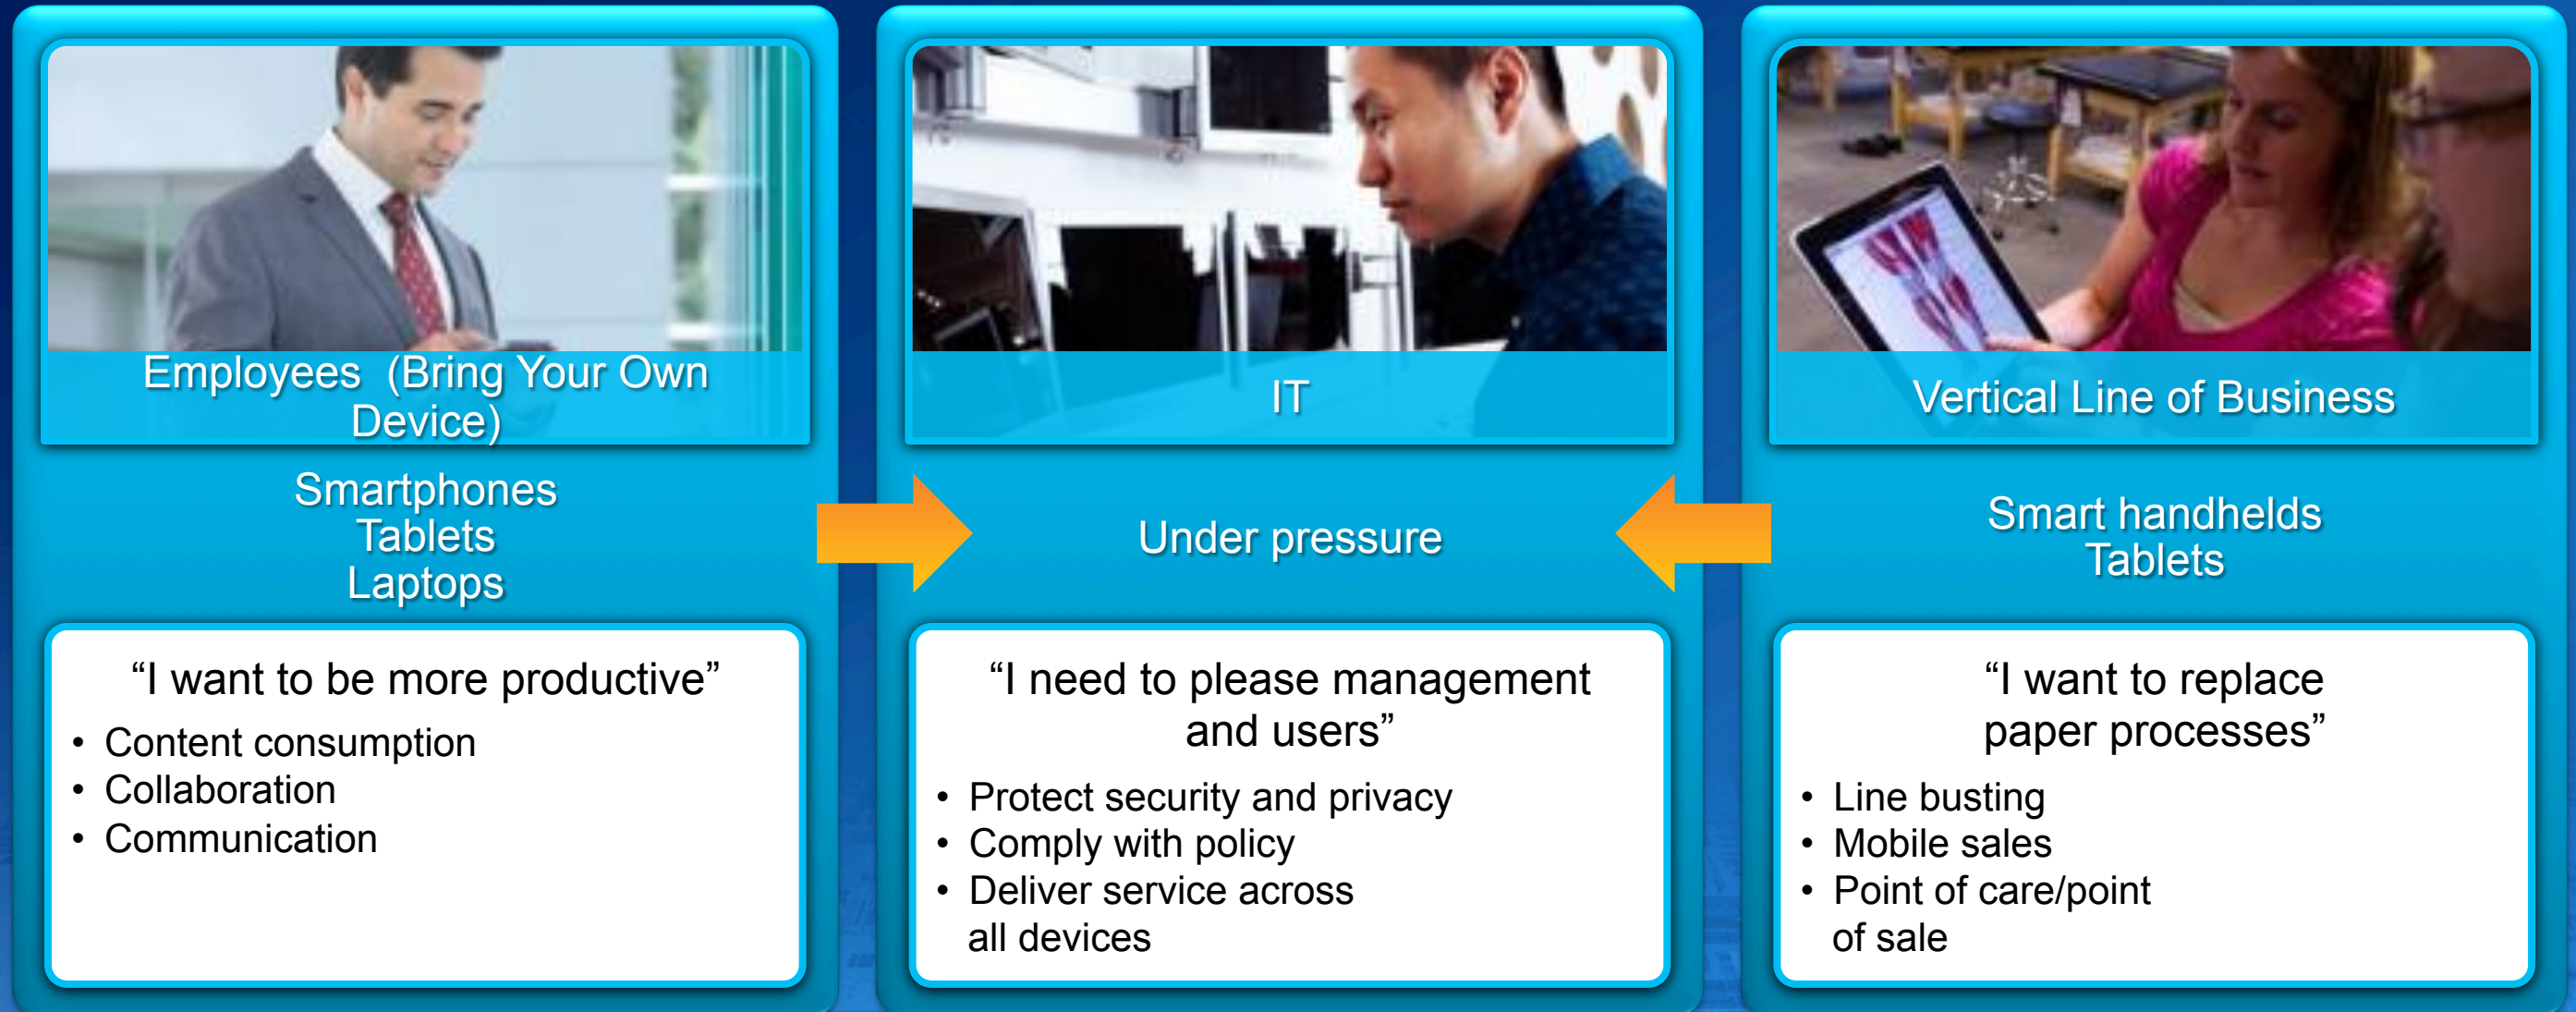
Employees  (Bring Your Own Device)

Smartphones
Tablets
Laptops

“I want to be more productive”

- Content consumption
- Collaboration
- Communication

IT

Under pressure

“I need to please management and users”

- Protect security and privacy
- Comply with policy
- Deliver service across all devices

Vertical Line of Business

Smart handhelds
Tablets

“I want to replace paper processes”

- Line busting
- Mobile sales
- Point of care/point of sale